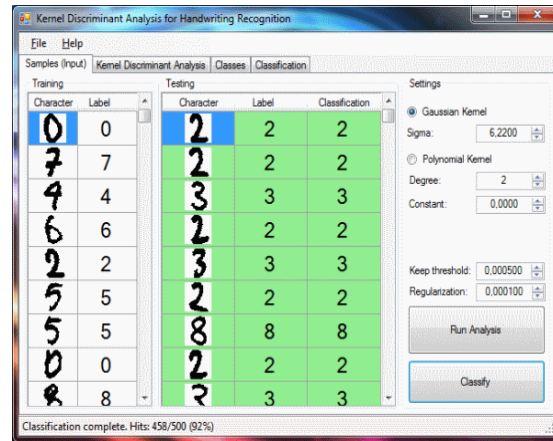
Kernel Discriminant Analysis for Handwriting Recognition

File Help

Samples (Input) | Kernel Discriminant Analysis | Classes | Classification

Training

| Character | Label |
|---|---|
| 0 | 0 |
| 7 | 7 |
| 4 | 4 |
| 6 | 6 |
| 2 | 2 |
| 5 | 5 |
| 5 | 5 |
| 0 | 0 |
| 8 | 8 |

Testing

| Character | Label | Classification |
|---|---|---|
| 2 | 2 | 2 |
| 2 | 2 | 2 |
| 3 | 3 | 3 |
| 2 | 2 | 2 |
| 3 | 3 | 3 |
| 2 | 2 | 2 |
| 8 | 8 | 8 |
| 2 | 2 | 2 |
| 3 | 3 | 3 |

Settings

Gaussian Kernel

Sigma: 6,2200

Polynomial Kernel

Degree: 2

Constant: 0,0000

Keep threshold: 0,000500

Regularization: 0,000100

Run Analysis

Classify

Classification complete. Hits: 458/500 (92%)